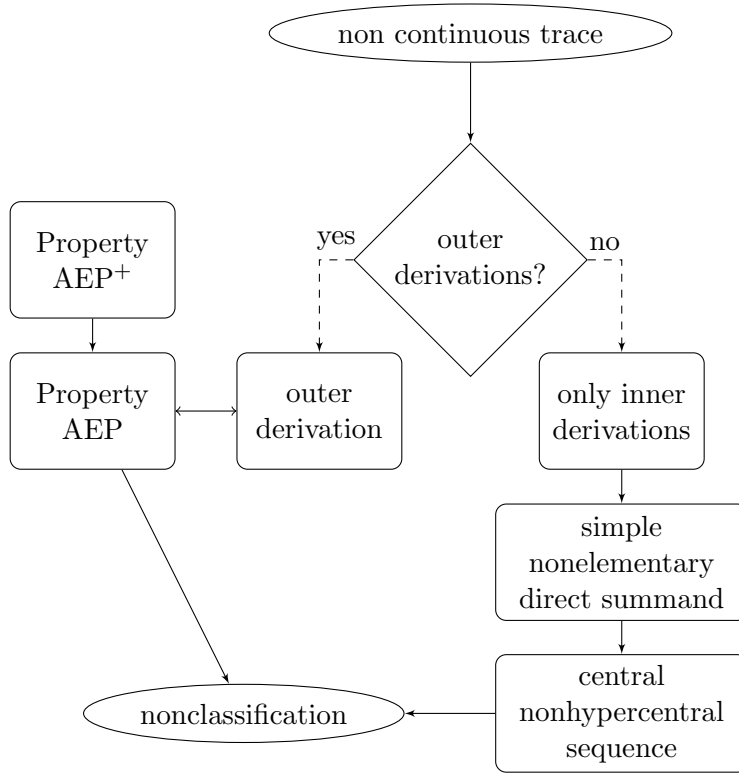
non continuous trace

outer derivations?

yes

no

Property $AEP^+$

Property AEP

outer derivation

only inner derivations

simple nonelementary direct summand

central nonhypercentral sequence

nonclassification